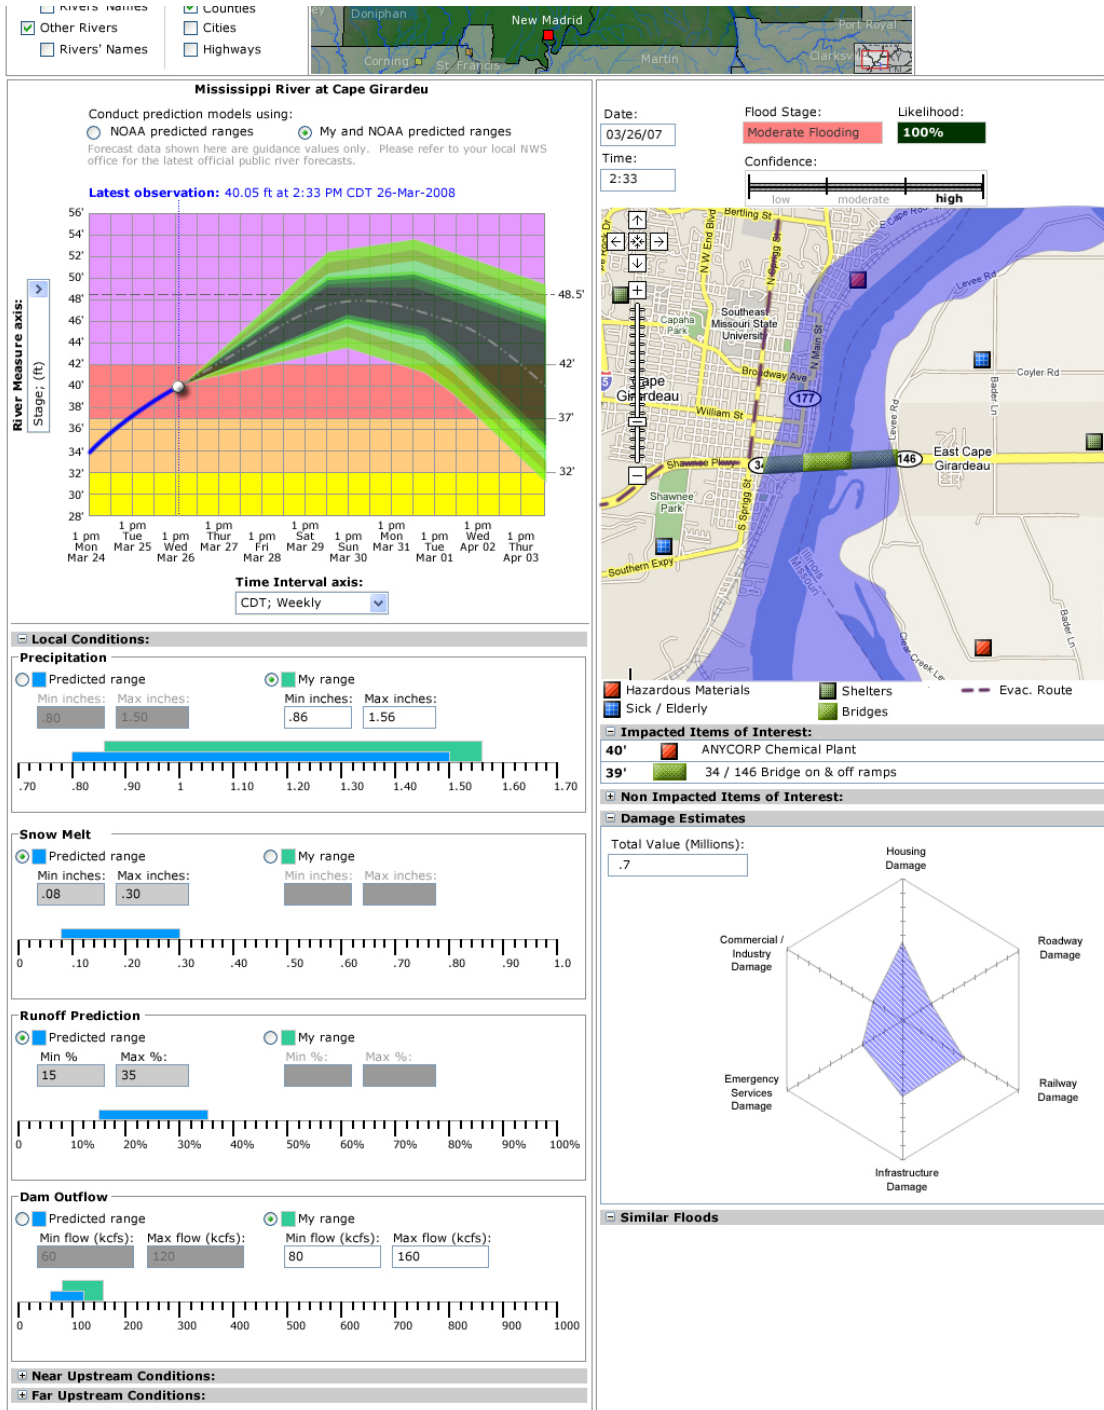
Rivers' Names · Counties
Other Rivers · Cities
Rivers' Names · Highways

Doniphan · New Madrid · Port Royal · Corning · St. Francis · Martin · Clarksv

Mississippi River at Cape Girardeau

Conduct prediction models using:
NOAA predicted ranges · My and NOAA predicted ranges
Forecast data shown here are guidance values only. Please refer to your local NWS office for the latest official public river forecasts.

Latest observation: 40.05 ft at 2:33 PM CDT 26-Mar-2008

River Measure axis:
Stage; (ft)

56' 54' 52' 50' 48' 46' 44' 42' 40' 38' 36' 34' 32' 30' 28'
48.5' · 42' · 37' · 32'

1 pm Mon Mar 24 · 1 pm Tue Mar 25 · 1 pm Wed Mar 26 · 1 pm Thur Mar 27 · 1 pm Fri Mar 28 · 1 pm Sat Mar 29 · 1 pm Sun Mar 30 · 1 pm Mon Mar 31 · 1 pm Tue Apr 01 · 1 pm Wed Apr 02 · 1 pm Thur Apr 03

Time Interval axis:
CDT; Weekly

Local Conditions:
Precipitation
Predicted range · My range
Min inches: · Max inches: · Min inches: · Max inches:
.80 · 1.50 · .86 · 1.56
.70 .80 .90 1 1.10 1.20 1.30 1.40 1.50 1.60 1.70

Snow Melt
Predicted range · My range
Min inches: · Max inches: · Min inches: · Max inches:
.08 · .30
0 .10 .20 .30 .40 .50 .60 .70 .80 .90 1.0

Runoff Prediction
Predicted range · My range
Min % · Max %: · Min %: · Max %:
15 · 35
0 10% 20% 30% 40% 50% 60% 70% 80% 90% 100%

Dam Outflow
Predicted range · My range
Min flow (kcfs): · Max flow (kcfs): · Min flow (kcfs): · Max flow (kcfs):
60 · 120 · 80 · 160
0 100 200 300 400 500 600 700 800 900 1000

Near Upstream Conditions:
Far Upstream Conditions:

Date:
03/26/07
Time:
2:33
Flood Stage:
Moderate Flooding
Likelihood:
100%
Confidence:
low · moderate · high

Bertling St · N W End Blvd · N Sprigg St · Cape Rock · Levee Rd · Capaha Park · Southeast Missouri State University · Broadway Ave · N Main St · 177 · Cape Girardeau · William St · Levee Rd · Bader Ln · Coyler Rd · Shawnee Pkwy · 34 · 146 · East Cape Girardeau · Shawnee Park · S Sprigg St · Southern Expy · Illinois Missouri · Clear Creek Lev · Bader Ln

Hazardous Materials · Shelters · Evac. Route
Sick / Elderly · Bridges

Impacted Items of Interest:
40' · ANYCORP Chemical Plant
39' · 34 / 146 Bridge on & off ramps
Non Impacted Items of Interest:
Damage Estimates
Total Value (Millions):
.7
Housing Damage
Roadway Damage
Railway Damage
Infrastructure Damage
Emergency Services Damage
Commercial / Industry Damage
Similar Floods